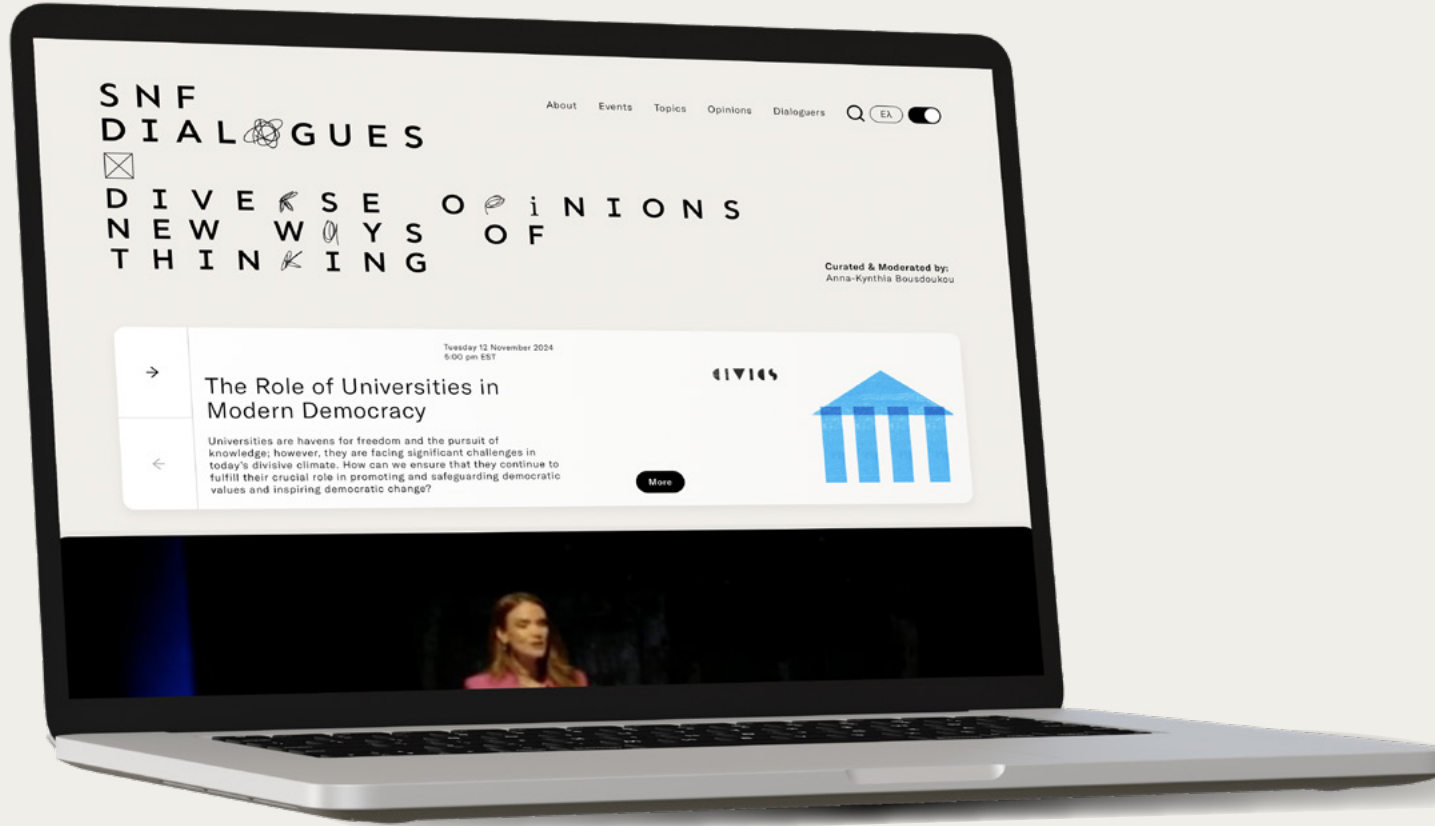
SNF DIAL GUES

About Events Topics Opinions Dialoguers ΕΛ

DIVE SE O INIONS NEW W YS OF THIN ING

Curated & Moderated by: Anna-Kynthia Bousdoukou

Tuesday 12 November 2024
5:00 pm EST

The Role of Universities in Modern Democracy

Universities are havens for freedom and the pursuit of knowledge; however, they are facing significant challenges in today's divisive climate. How can we ensure that they continue to fulfill their crucial role in promoting and safeguarding democratic values and inspiring democratic change?

More

CIVICS